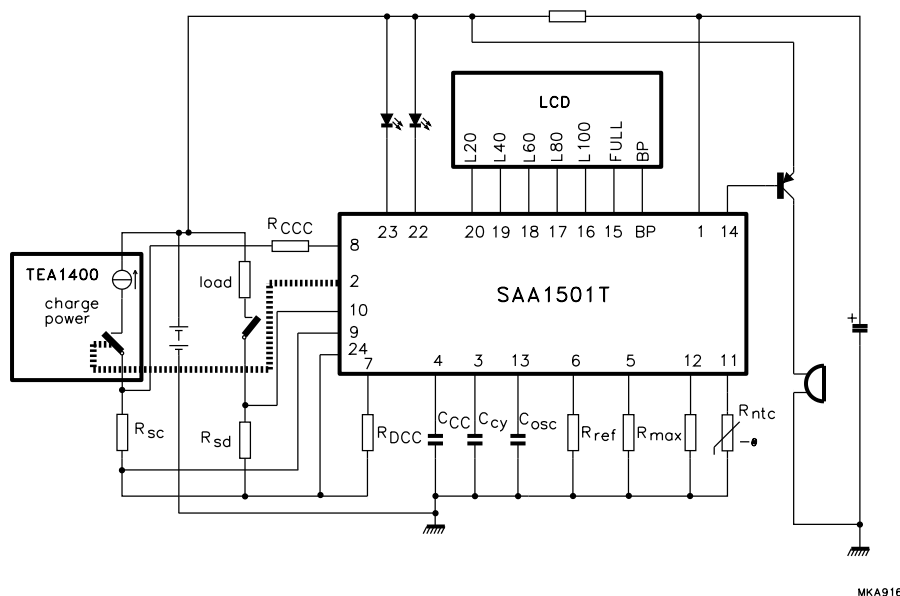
LCD

L20 L40 L60 L80 L100 FULL BP

23 22 20 19 18 17 16 15 BP 1 14

$R_{CCC}$

8

TEA1400

charge power

load

2

10

9

24

SAA1501T

7 4 3 13 6 5 12 11

$R_{sc}$

$R_{sd}$

$R_{DCC}$

$C_{CC}$ $C_{cy}$ $C_{osc}$

$R_{ref}$

$R_{max}$

$R_{ntc}$

$-\theta$

+

MKA916